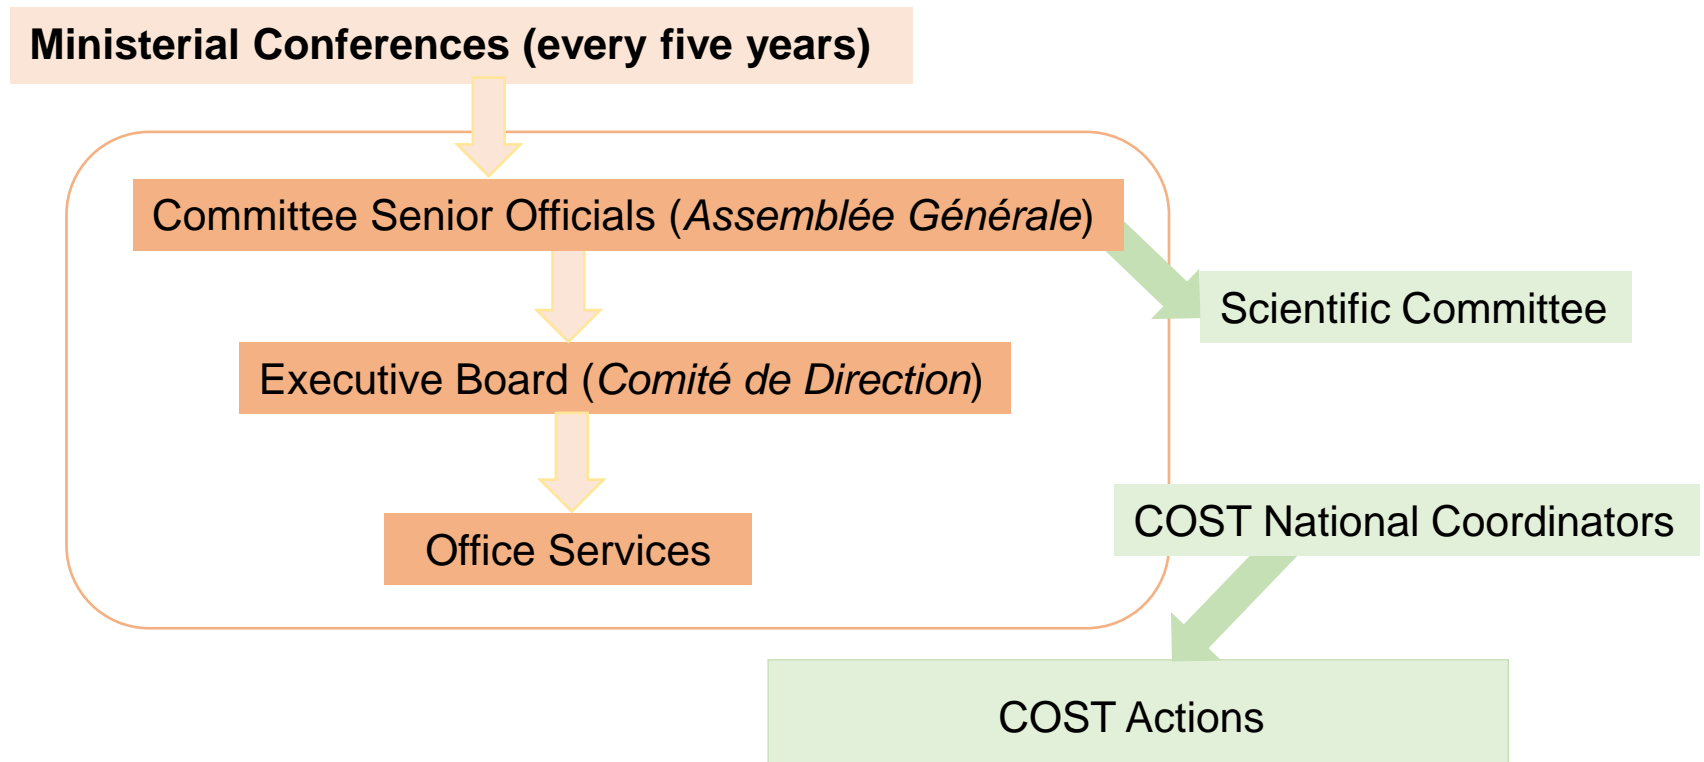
Ministerial Conferences (every five years)

Committee Senior Officials (Assemblée Générale)

Scientific Committee

Executive Board (Comité de Direction)

Office Services

COST National Coordinators

COST Actions